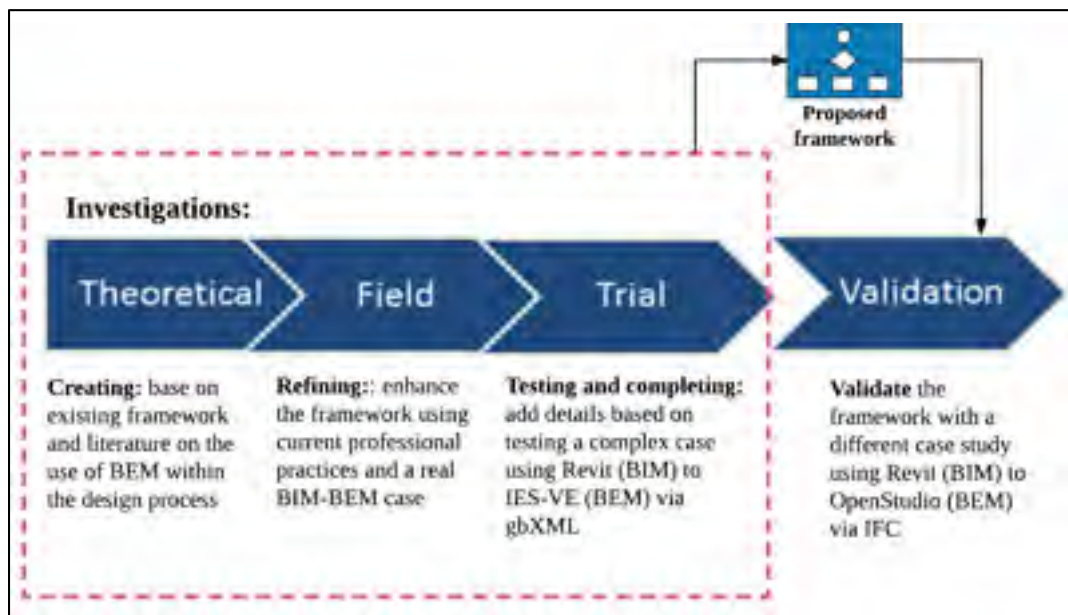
Proposed framework

Investigations:

Theoretical

Field

Trial

Validation

Creating: base on existing framework and literature on the use of BEM within the design process

Refining:: enhance the framework using current professional practices and a real BIM-BEM case

Testing and completing: add details based on testing a complex case using Revit (BIM) to IES-VE (BEM) via gbXML

Validate the framework with a different case study using Revit (BIM) to OpenStudio (BEM) via IFC